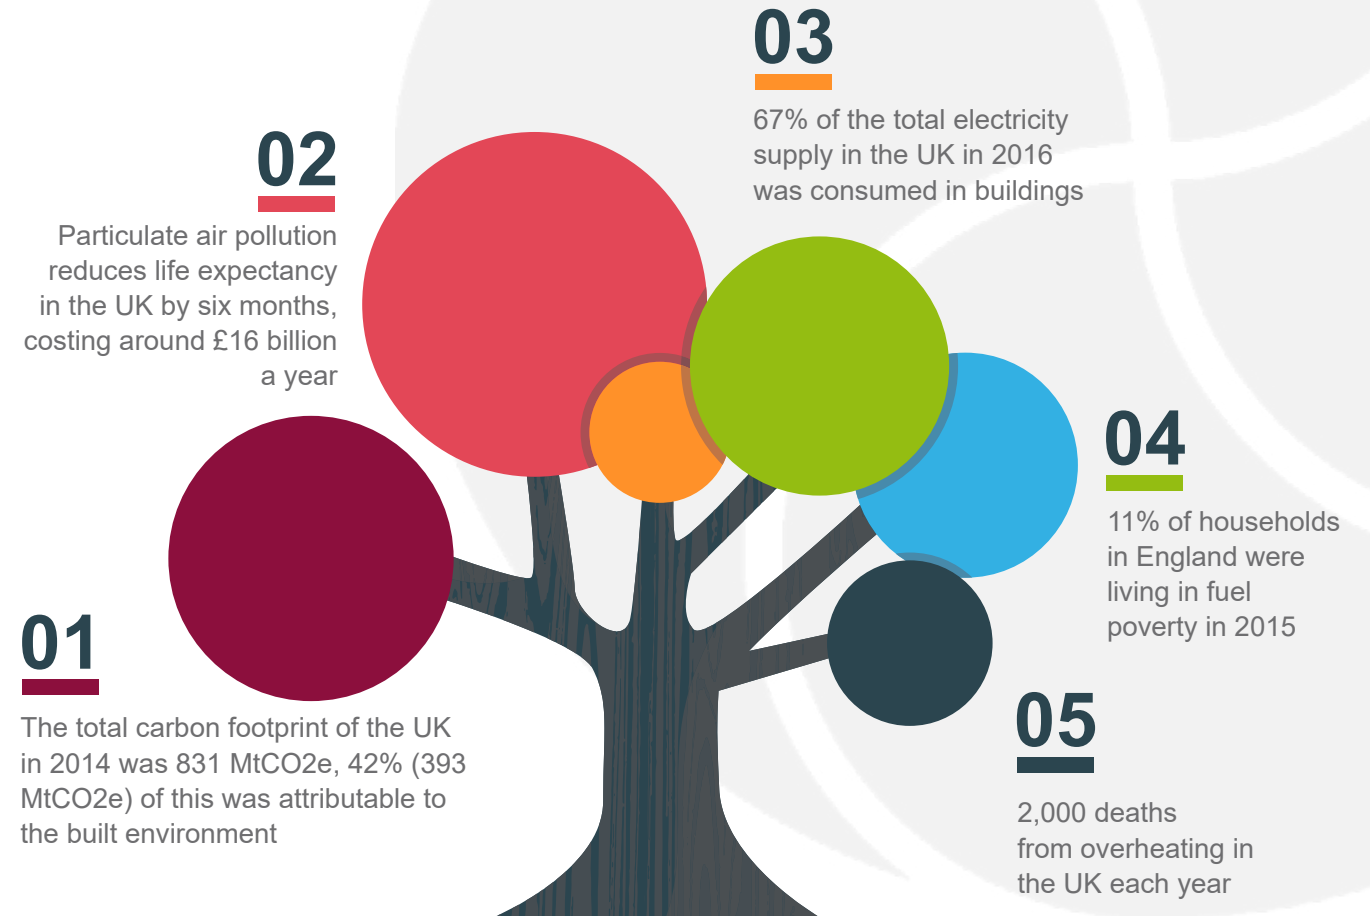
03

67% of the total electricity supply in the UK in 2016 was consumed in buildings

02

Particulate air pollution reduces life expectancy in the UK by six months, costing around £16 billion a year

04

11% of households in England were living in fuel poverty in 2015

01

The total carbon footprint of the UK in 2014 was 831 MtCO2e, 42% (393 MtCO2e) of this was attributable to the built environment

05

2,000 deaths from overheating in the UK each year